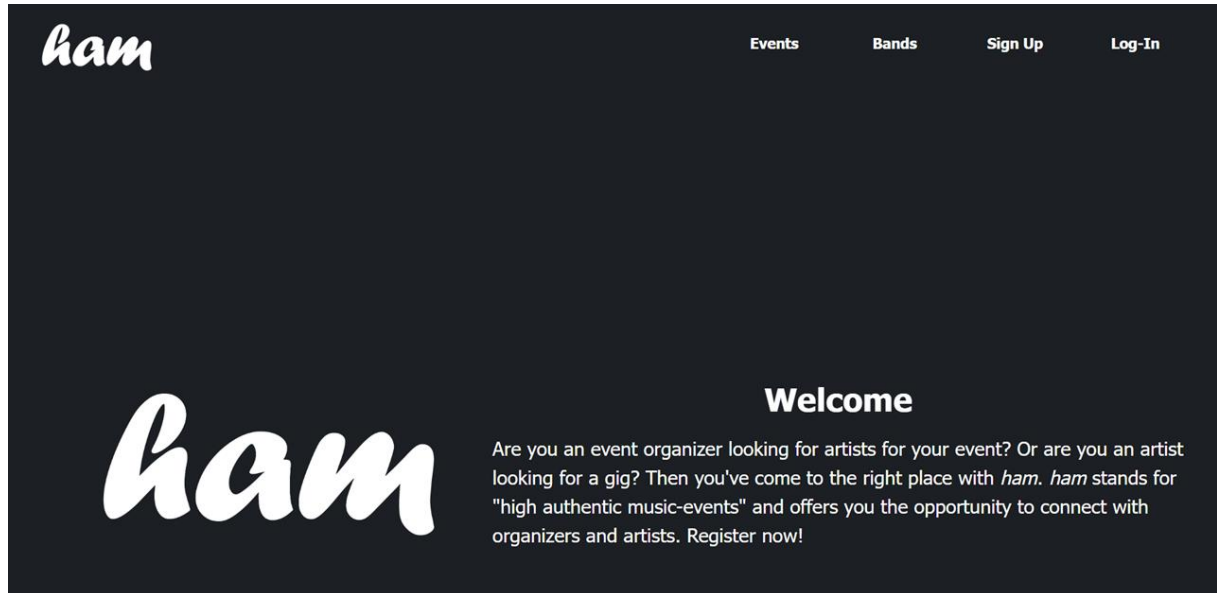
ham

Events Bands Sign Up Log-In

ham

Welcome

Are you an event organizer looking for artists for your event? Or are you an artist looking for a gig? Then you've come to the right place with *ham*. *ham* stands for "high authentic music-events" and offers you the opportunity to connect with organizers and artists. Register now!